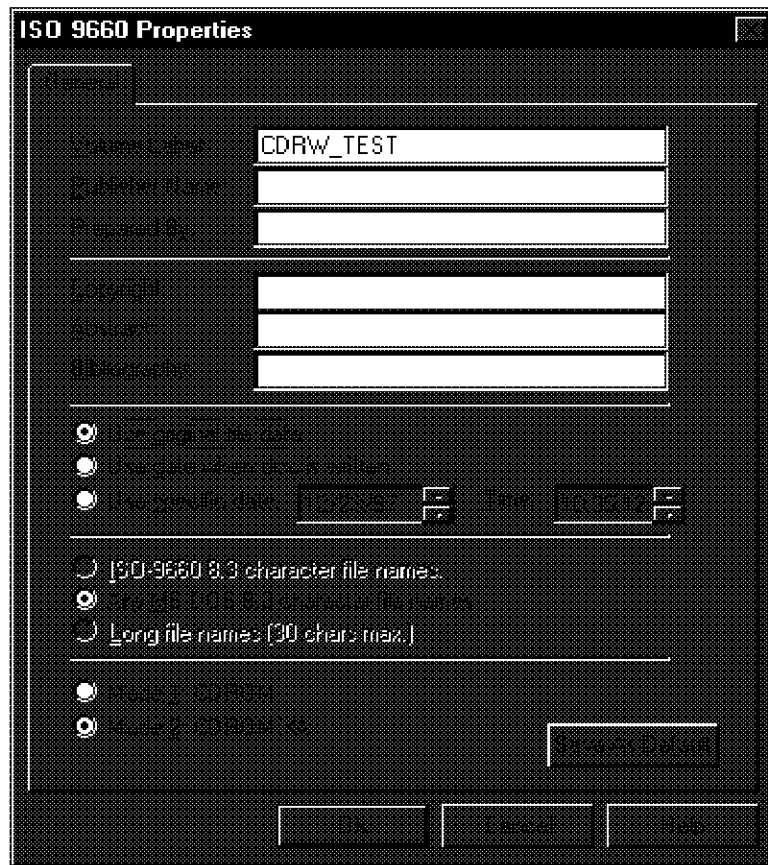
ISO 9660 Properties

General

Volume Label CDRW_TEST
Publisher Name
Prepared By

Copyright
Abstract
Bibliographic

Use original file date
Use date when disc is written
Use specific date: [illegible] Time: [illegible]

ISO-9660 8.3 character file names
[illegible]
Long file names (30 chars max.)

Mode 1: CD-ROM
Mode 2: CD-ROM XA

Restore Default

OK Cancel Help